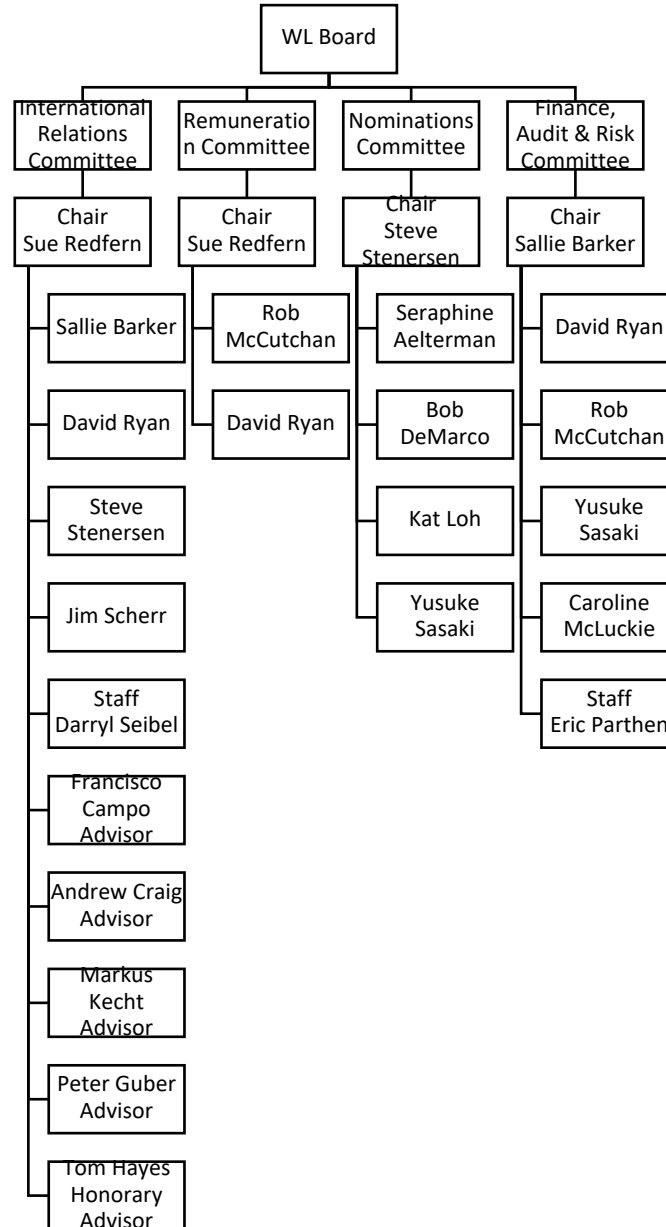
WL Board

International Relations Committee

Chair
Sue Redfern

Sallie Barker

David Ryan

Steve Stenersen

Jim Scherr

Staff
Darryl Seibel

Francisco Campo
Advisor

Andrew Craig
Advisor

Markus Kecht
Advisor

Peter Guber
Advisor

Tom Hayes
Honorary Advisor

Remuneration Committee

Chair
Sue Redfern

Rob McCutchan

David Ryan

Nominations Committee

Chair
Steve Stenersen

Seraphine Aelterman

Bob DeMarco

Kat Loh

Yusuke Sasaki

Finance, Audit & Risk Committee

Chair
Sallie Barker

David Ryan

Rob McCutchan

Yusuke Sasaki

Caroline McLuckie

Staff
Eric Parthen